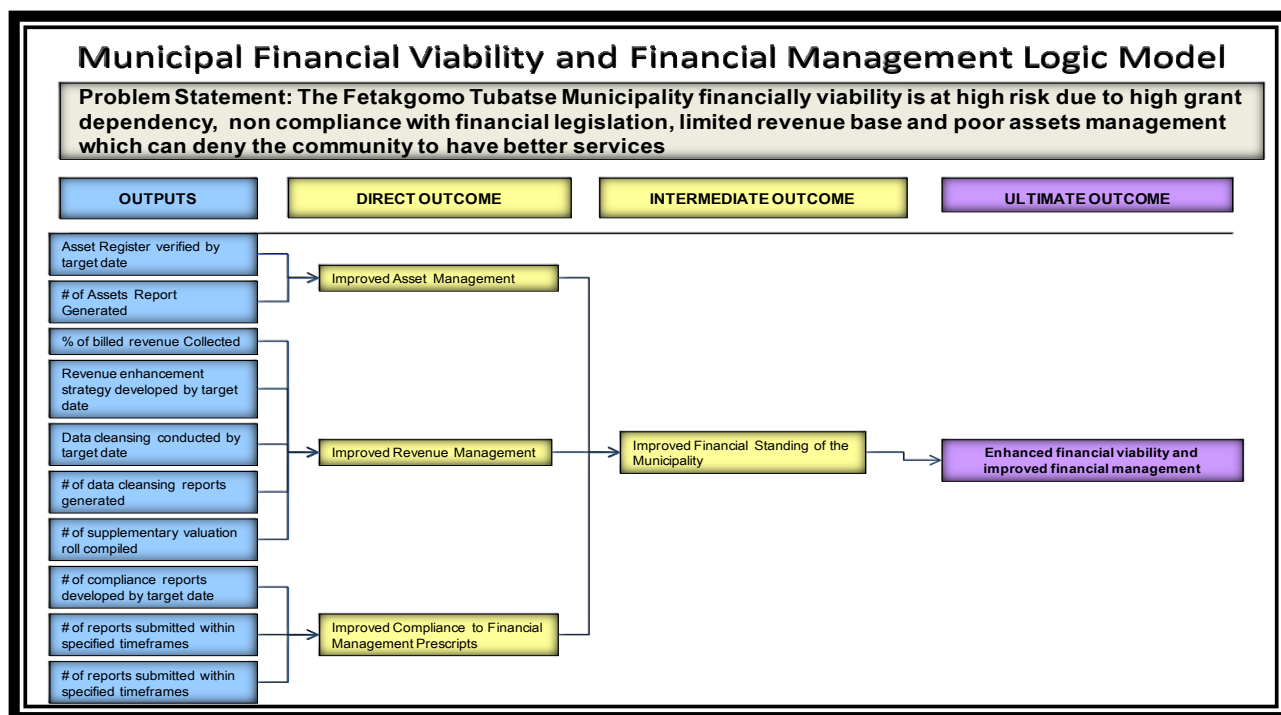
Municipal Financial Viability and Financial Management Logic Model

Problem Statement: The Fetakgomo Tubatse Municipality financially viability is at high risk due to high grant dependency, non compliance with financial legislation, limited revenue base and poor assets management which can deny the community to have better services

OUTPUTS

DIRECT OUTCOME

INTERMEDIATE OUTCOME

ULTIMATE OUTCOME

Asset Register verified by target date

# of Assets Report Generated

% of billed revenue Collected

Revenue enhancement strategy developed by target date

Data cleansing conducted by target date

# of data cleansing reports generated

# of supplementary valuation roll compiled

# of compliance reports developed by target date

# of reports submitted within specified timeframes

# of reports submitted within specified timeframes

Improved Asset Management

Improved Revenue Management

Improved Compliance to Financial Management Prescripts

Improved Financial Standing of the Municipality

Enhanced financial viability and improved financial management